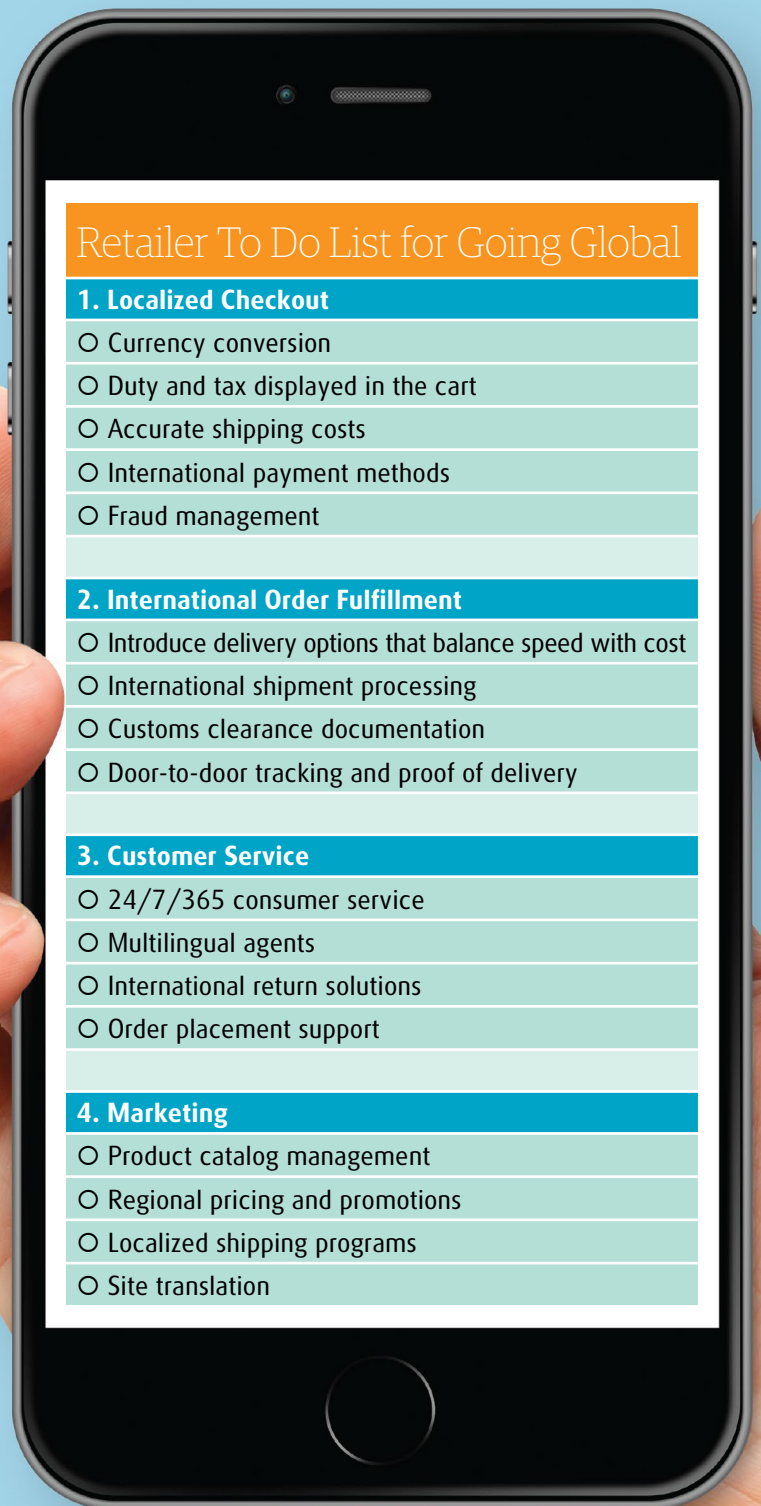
Retailer To Do List for Going Global

1. Localized Checkout
○ Currency conversion
○ Duty and tax displayed in the cart
○ Accurate shipping costs
○ International payment methods
○ Fraud management

2. International Order Fulfillment
○ Introduce delivery options that balance speed with cost
○ International shipment processing
○ Customs clearance documentation
○ Door-to-door tracking and proof of delivery

3. Customer Service
○ 24/7/365 consumer service
○ Multilingual agents
○ International return solutions
○ Order placement support

4. Marketing
○ Product catalog management
○ Regional pricing and promotions
○ Localized shipping programs
○ Site translation